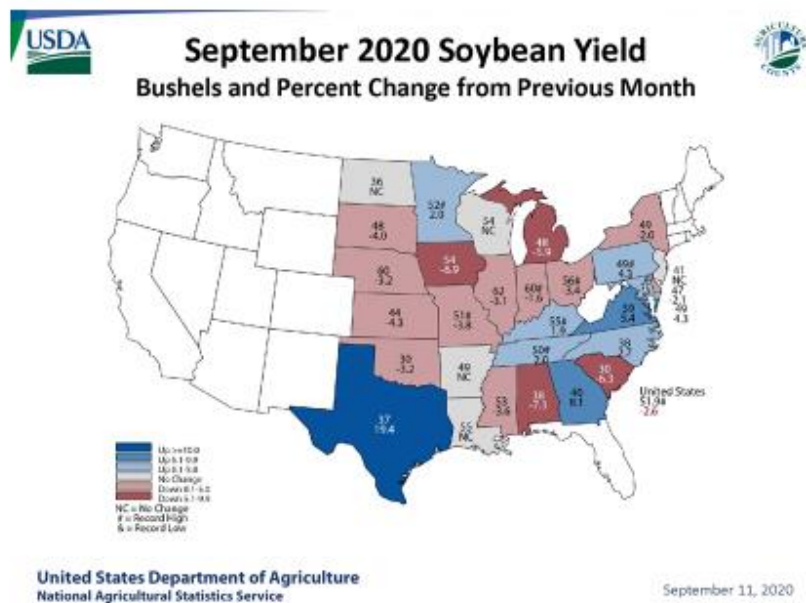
USDA

September 2020 Soybean Yield
Bushels and Percent Change from Previous Month

36
NC

52#
2.0

54
NC

48
-4.0

48
-5.9

49
2.0

46
-3.2

54
-6.9

62
-3.1

60#
-1.6

56#
-3.4

49#
4.3

41
NC

47
-2.1

49
4.3

44
-4.3

51#
-3.8

55#
1.9

39
5.4

50#
2.0

38
2.7

30
-3.2

49
NC

30
6.3

53
-3.6

36
-7.7

40
8.1

United States
51.9#
-2.6

37
19.4

55
NC

Up >=10.0
Up 6.1-9.9
Up 0.1-5.9
No Change
Down 0.1-5.9
Down 6.1-9.9
NC = No Change
# = Record High
& = Record Low

United States Department of Agriculture
National Agricultural Statistics Service

September 11, 2020